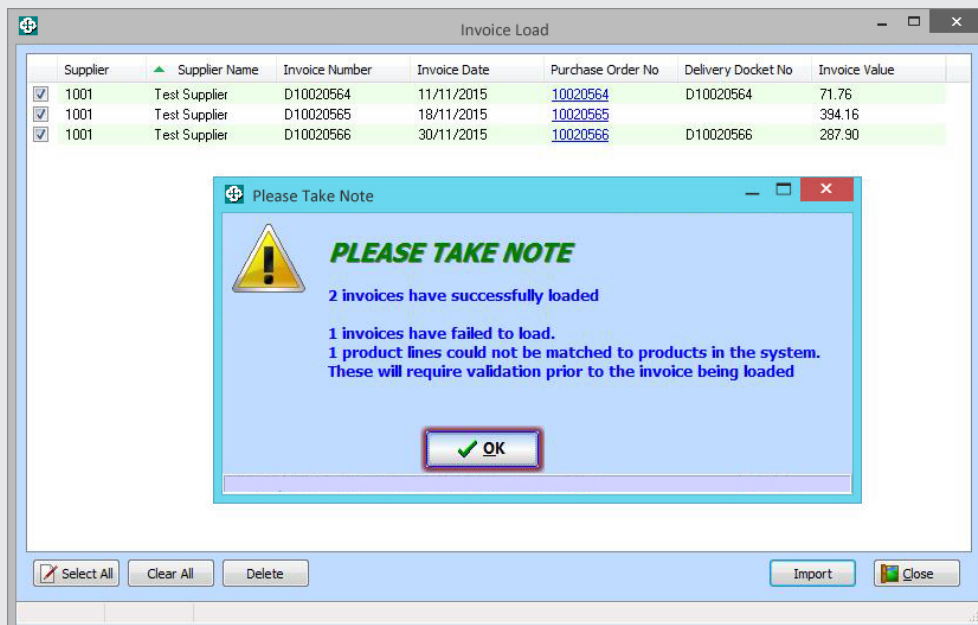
Invoice Load

| | Supplier | Supplier Name | Invoice Number | Invoice Date | Purchase Order No | Delivery Docket No | Invoice Value |
|---|---|---|---|---|---|---|---|
| ☑ | 1001 | Test Supplier | D10020564 | 11/11/2015 | 10020564 | D10020564 | 71.76 |
| ☑ | 1001 | Test Supplier | D10020565 | 18/11/2015 | 10020565 | | 394.16 |
| ☑ | 1001 | Test Supplier | D10020566 | 30/11/2015 | 10020566 | D10020566 | 287.90 |

Please Take Note

PLEASE TAKE NOTE

2 invoices have successfully loaded

1 invoices have failed to load.
1 product lines could not be matched to products in the system.
These will require validation prior to the invoice being loaded

OK

Select All
Clear All
Delete
Import
Close